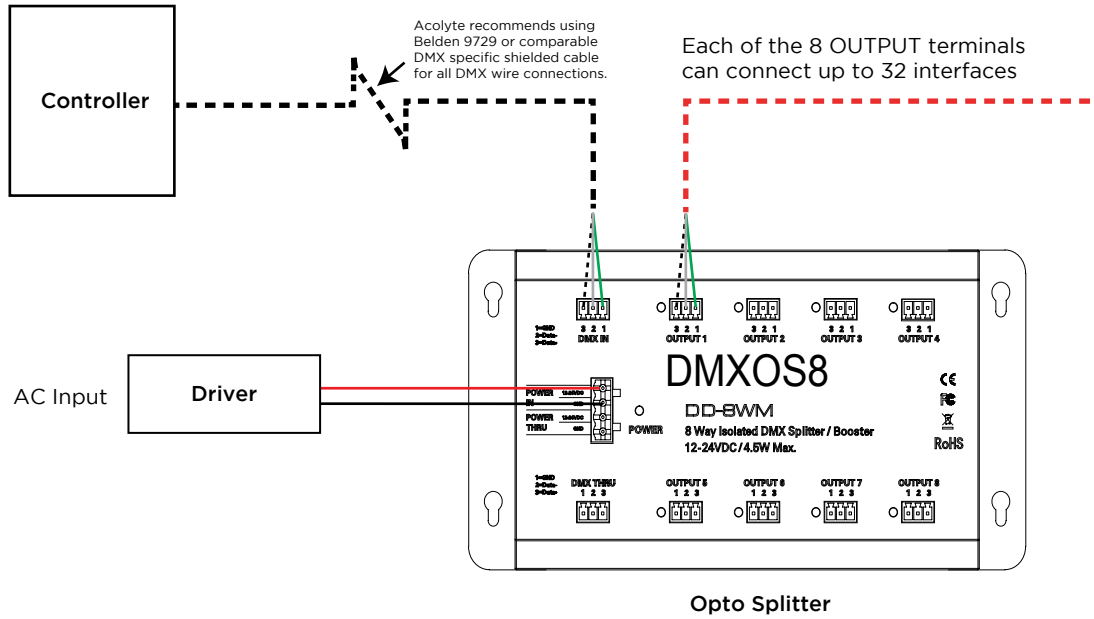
Acolyte recommends using Belden 9729 or comparable DMX specific shielded cable for all DMX wire connections.

Each of the 8 OUTPUT terminals can connect up to 32 interfaces

Controller

1=GND
2=Data-
3=Data+

3 2 1
DMX IN

3 2 1
OUTPUT 1

3 2 1
OUTPUT 2

3 2 1
OUTPUT 3

3 2 1
OUTPUT 4

AC Input

Driver

DMXOS8

POWER IN
12-24VDC
GND
POWER THRU
12-24VDC
GND

POWER

DD-8WM
8 Way Isolated DMX Splitter / Booster
12-24VDC / 4.5W Max.

CE
FC
RoHS

1=GND
2=Data-
3=Data+

DMX THRU
1 2 3

OUTPUT 5
1 2 3

OUTPUT 6
1 2 3

OUTPUT 7
1 2 3

OUTPUT 8
1 2 3

Opto Splitter